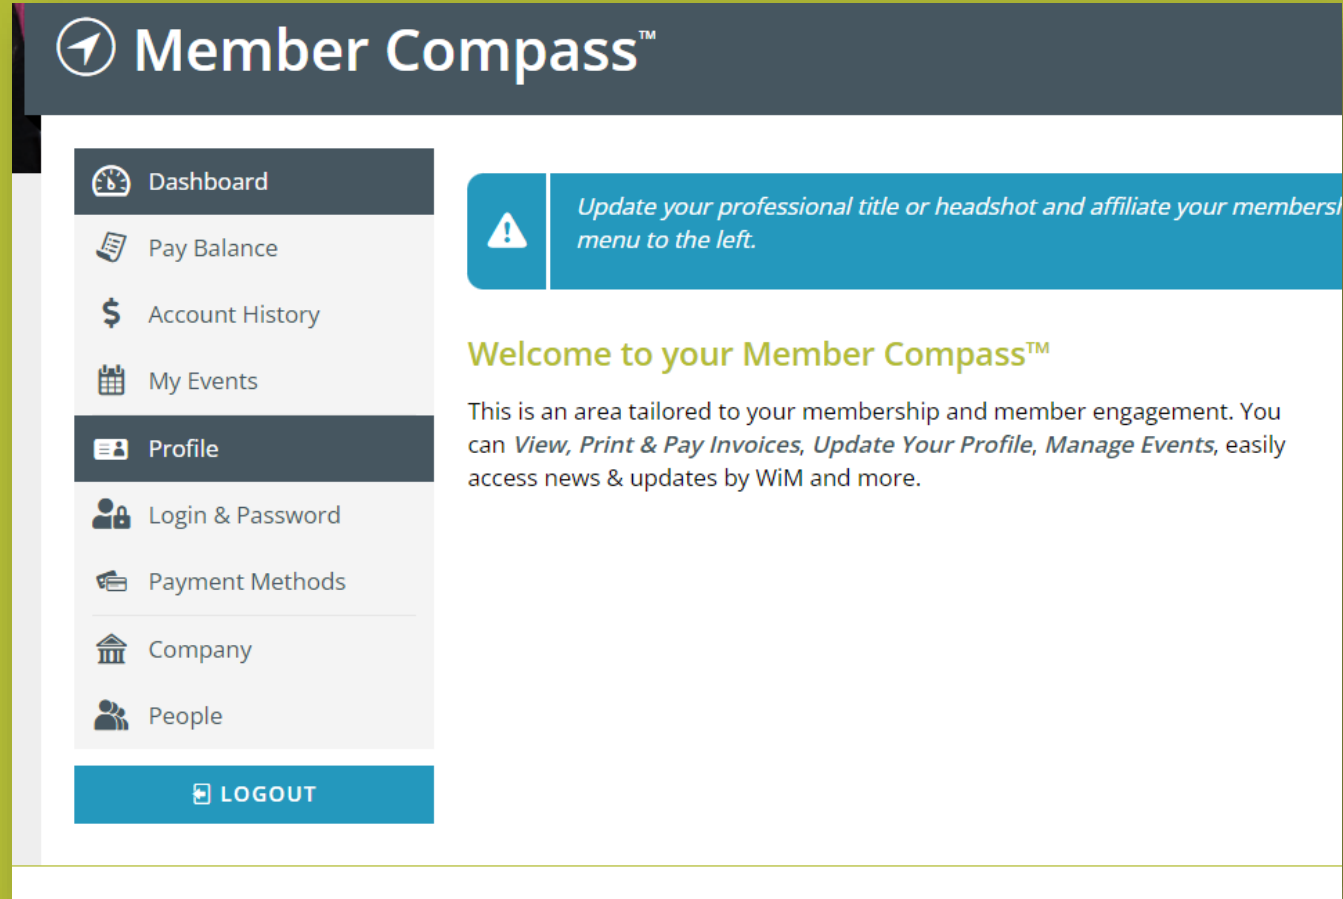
Member Compass™

Dashboard

Pay Balance

Account History

My Events

Profile

Login & Password

Payment Methods

Company

People

LOGOUT

Update your professional title or headshot and affiliate your membersh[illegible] menu to the left.

Welcome to your Member Compass™

This is an area tailored to your membership and member engagement. You can *View, Print & Pay Invoices*, *Update Your Profile*, *Manage Events*, easily access news & updates by WiM and more.